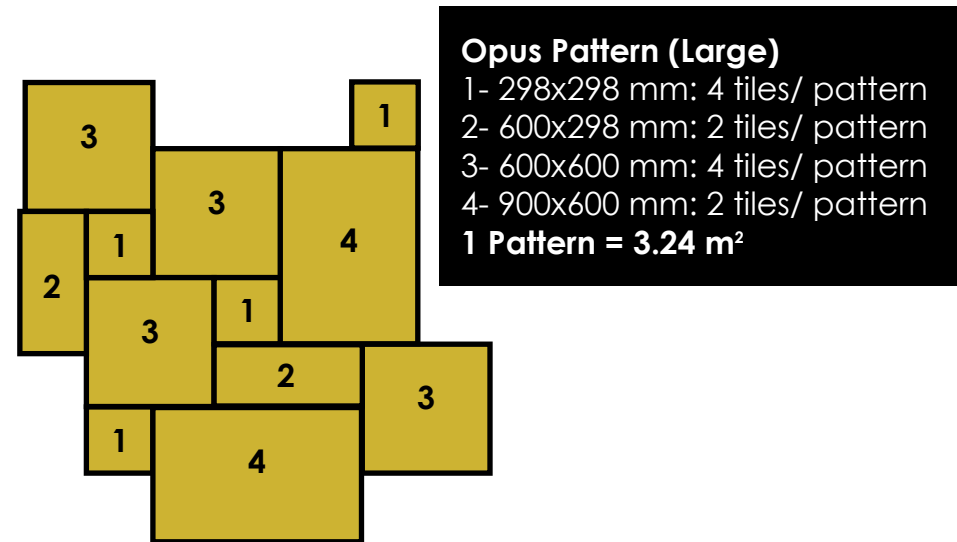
3
1
3
4
2
1
3
1
2
3
1
4

**Opus Pattern (Large)**
1- 298x298 mm: 4 tiles/ pattern
2- 600x298 mm: 2 tiles/ pattern
3- 600x600 mm: 4 tiles/ pattern
4- 900x600 mm: 2 tiles/ pattern
**1 Pattern = 3.24 m$^2$**